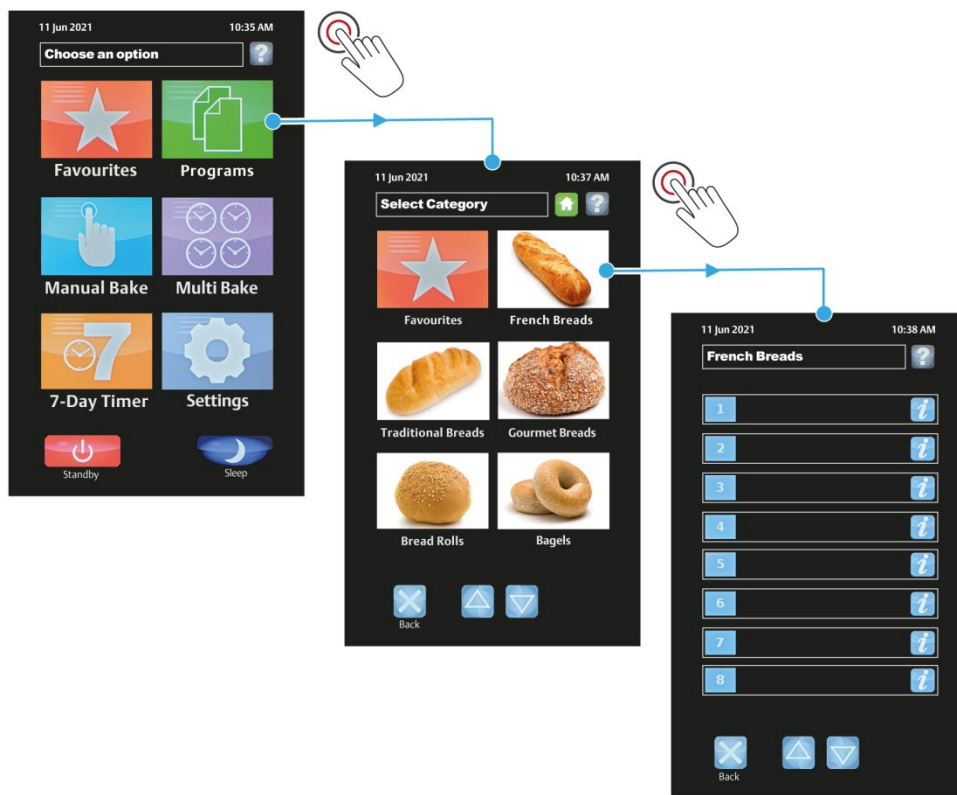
11 Jun 2021 10:35 AM

Choose an option

?

Favourites

Programs

Manual Bake

Multi Bake

7-Day Timer

Settings

Standby

Sleep

11 Jun 2021 10:37 AM

Select Category

?

Favourites

French Breads

Traditional Breads

Gourmet Breads

Bread Rolls

Bagels

Back

11 Jun 2021 10:38 AM

French Breads

?

1 i

2 i

3 i

4 i

5 i

6 i

7 i

8 i

Back